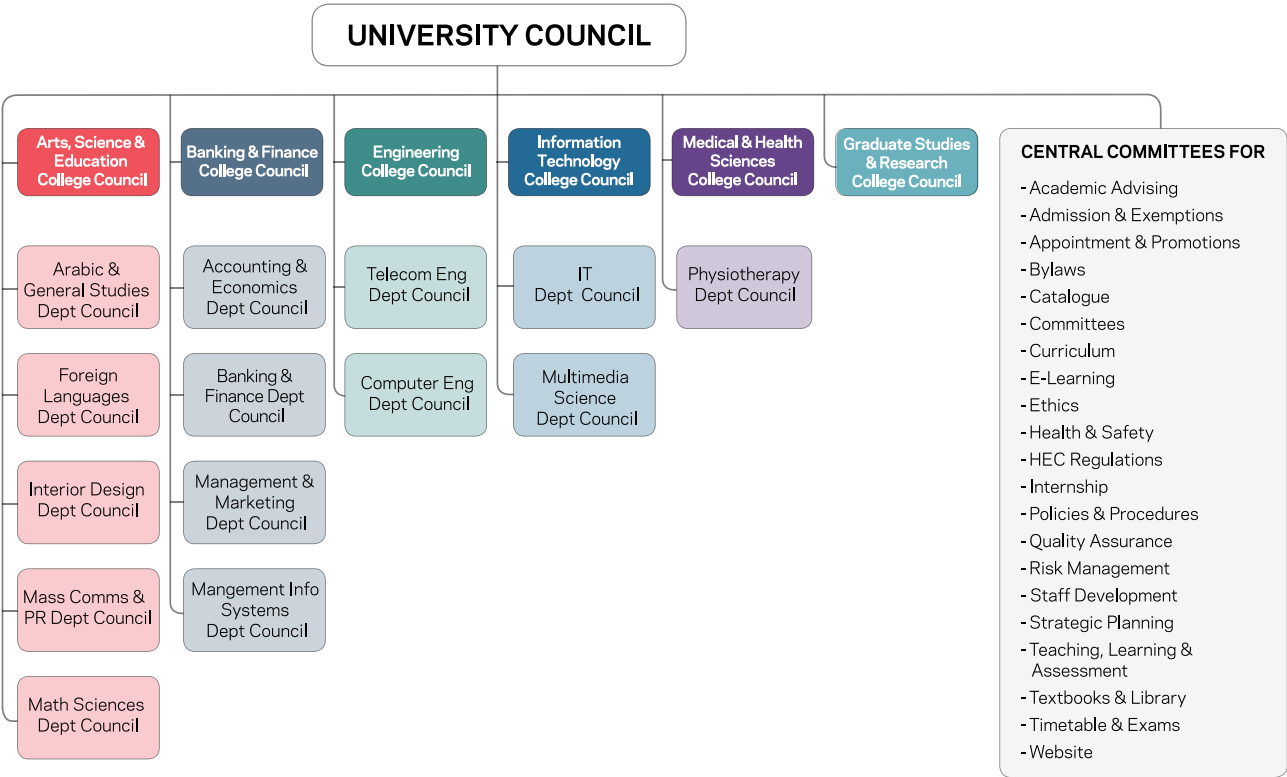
UNIVERSITY COUNCIL

Arts, Science & Education College Council

Arabic & General Studies Dept Council

Foreign Languages Dept Council

Interior Design Dept Council

Mass Comms & PR Dept Council

Math Sciences Dept Council

Banking & Finance College Council

Accounting & Economics Dept Council

Banking & Finance Dept Council

Management & Marketing Dept Council

Mangement Info Systems Dept Council

Engineering College Council

Telecom Eng Dept Council

Computer Eng Dept Council

Information Technology College Council

IT Dept Council

Multimedia Science Dept Council

Medical & Health Sciences College Council

Physiotherapy Dept Council

Graduate Studies & Research College Council

CENTRAL COMMITTEES FOR

- Academic Advising
- Admission & Exemptions
- Appointment & Promotions
- Bylaws
- Catalogue
- Committees
- Curriculum
- E-Learning
- Ethics
- Health & Safety
- HEC Regulations
- Internship
- Policies & Procedures
- Quality Assurance
- Risk Management
- Staff Development
- Strategic Planning
- Teaching, Learning & Assessment
- Textbooks & Library
- Timetable & Exams
- Website